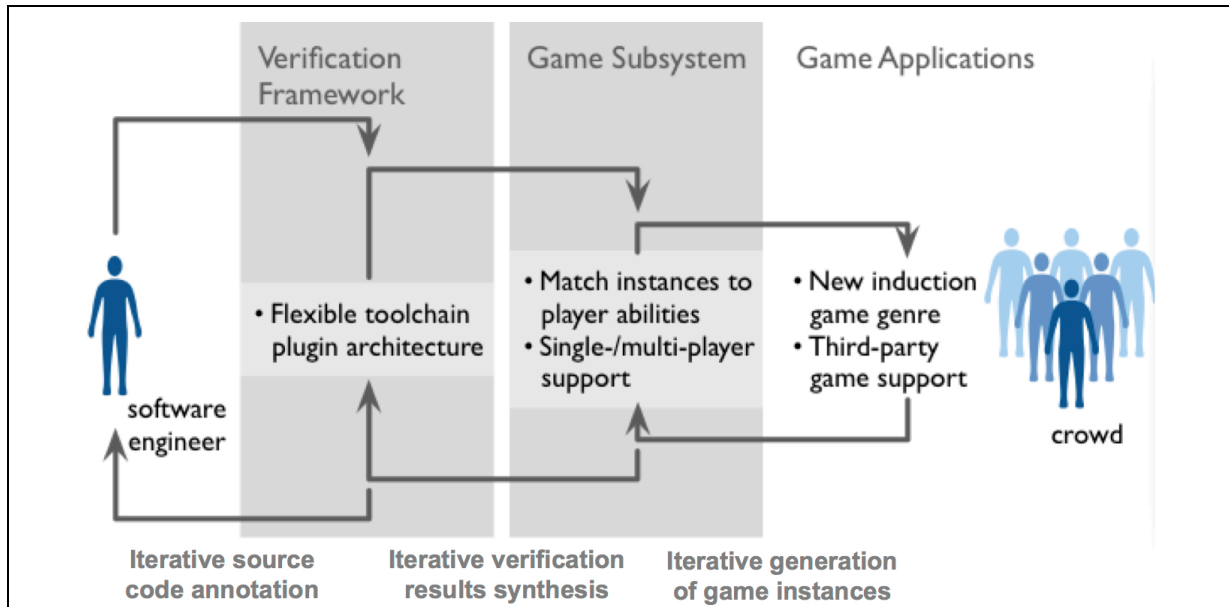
Verification Framework

Game Subsystem

Game Applications

software engineer

• Flexible toolchain plugin architecture

• Match instances to player abilities
• Single-/multi-player support

• New induction game genre
• Third-party game support

crowd

Iterative source code annotation

Iterative verification results synthesis

Iterative generation of game instances